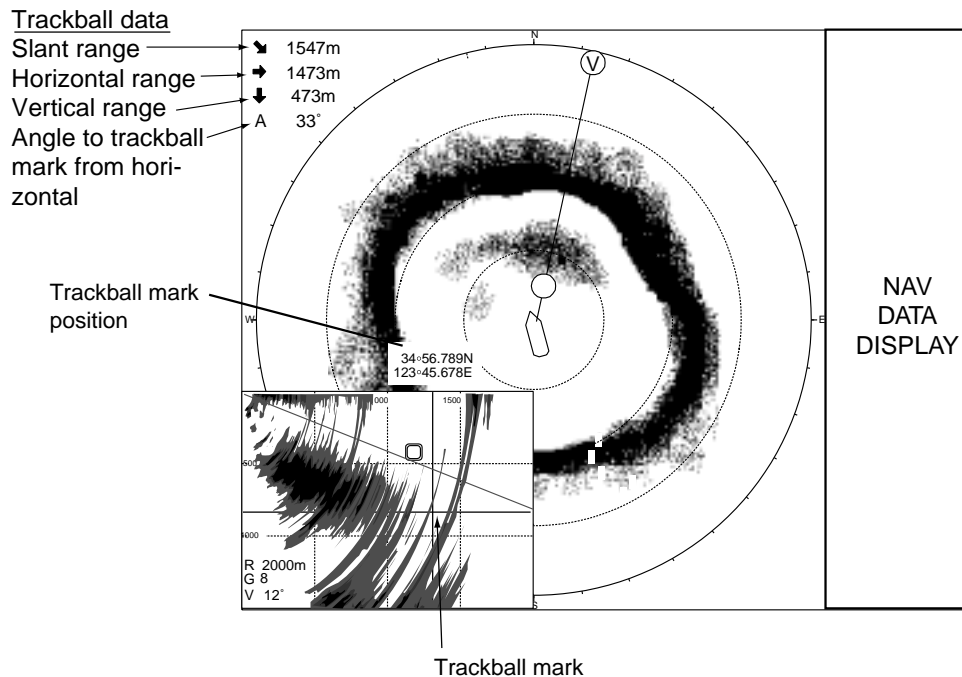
Trackball data
Slant range
Horizontal range
Vertical range
Angle to trackball mark from horizontal

1547m
1473m
473m
A 33°

N
V
W
E
S

Trackball mark position

34°56.789N
123°45.678E

000
1500
500
1000

R 2000m
G 8
V 12°

NAV DATA DISPLAY

Trackball mark